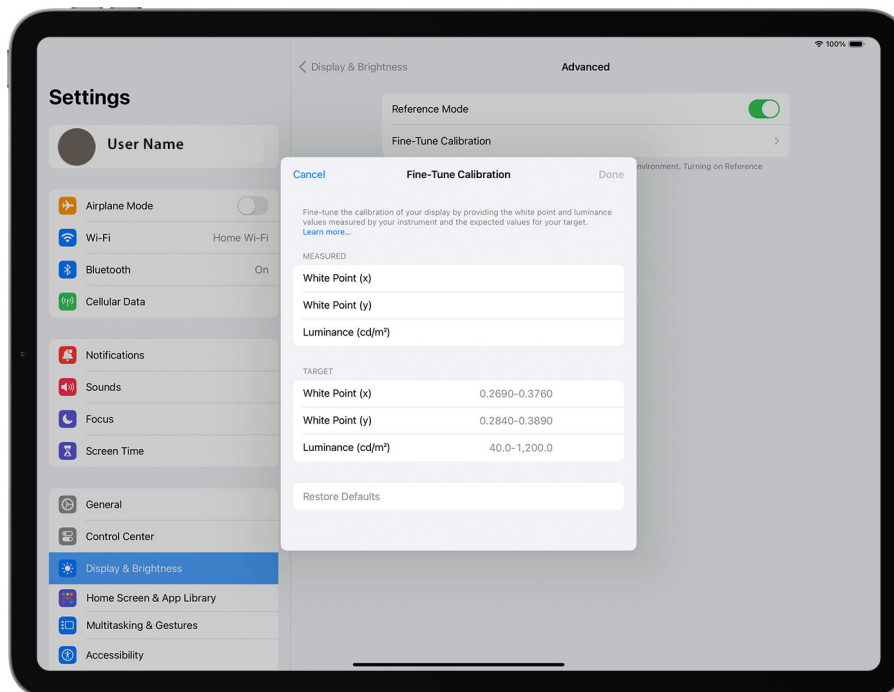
100%

Settings

User Name

Airplane Mode

Wi-Fi Home Wi-Fi

Bluetooth On

Cellular Data

Notifications

Sounds

Focus

Screen Time

General

Control Center

Display & Brightness

Home Screen & App Library

Multitasking & Gestures

Accessibility

< Display & Brightness Advanced

Reference Mode

Fine-Tune Calibration >

nvironment. Turning on Reference

Cancel Fine-Tune Calibration Done

Fine-tune the calibration of your display by providing the white point and luminance values measured by your instrument and the expected values for your target. Learn more...

MEASURED

White Point (x)

White Point (y)

Luminance (cd/m²)

TARGET

| White Point (x) | 0.2690-0.3760 |
|---|---|
| White Point (y) | 0.2840-0.3890 |
| Luminance (cd/m²) | 40.0-1,200.0 |

Restore Defaults